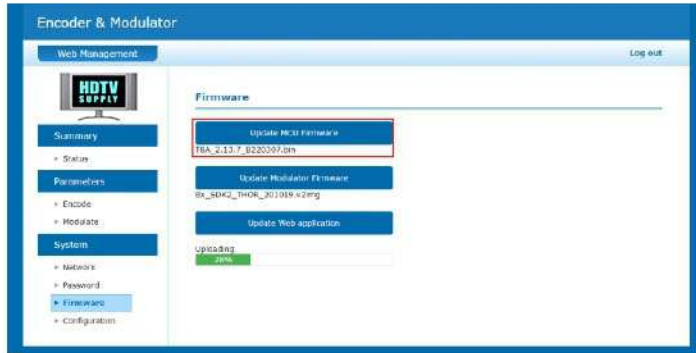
Encoder & Modulator

Web Management

Log out

HDTV SUPPLY

Summary

» Status

Parameters

» Encode

» Modulate

System

» Network

» Password

» Firmware

» Configuration

Firmware

Update MCU Firmware

T8A_2.13.7_B220307.bin

Update Modulator Firmware

8x_SDK2_THOR_201019.v2img

Update Web application

Uploading

28%